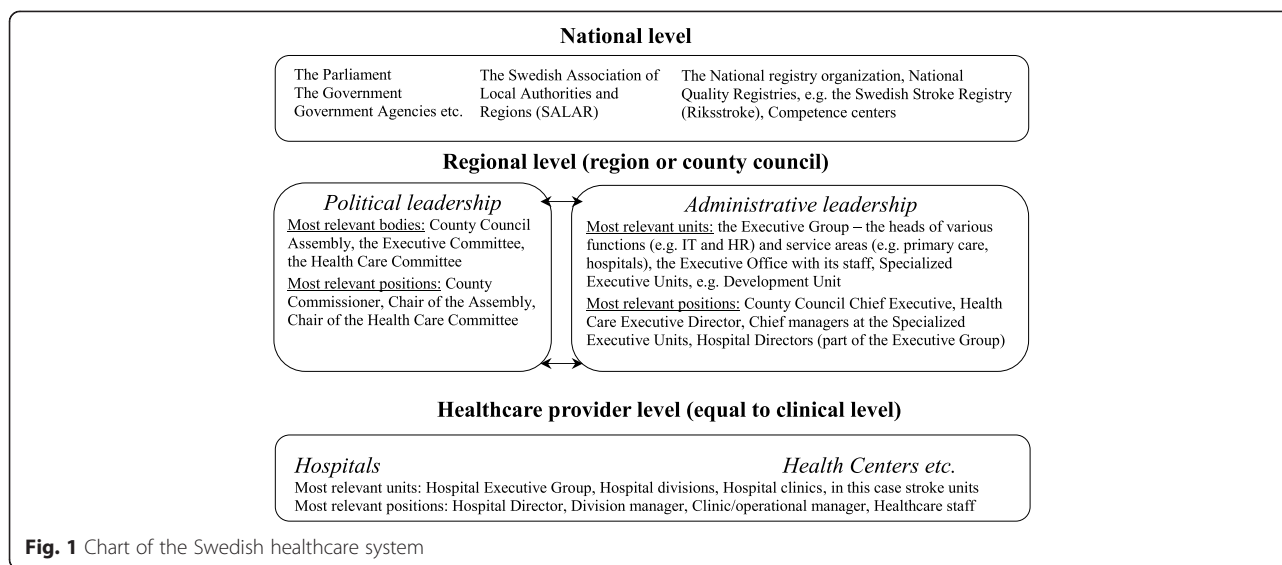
National level

The Parliament
The Government
Government Agencies etc.

The Swedish Association of Local Authorities and Regions (SALAR)

The National registry organization, National Quality Registries, e.g. the Swedish Stroke Registry (Riksstroke), Competence centers

Regional level (region or county council)

Political leadership
Most relevant bodies: County Council Assembly, the Executive Committee, the Health Care Committee
Most relevant positions: County Commissioner, Chair of the Assembly, Chair of the Health Care Committee

Administrative leadership
Most relevant units: the Executive Group – the heads of various functions (e.g. IT and HR) and service areas (e.g. primary care, hospitals), the Executive Office with its staff, Specialized Executive Units, e.g. Development Unit
Most relevant positions: County Council Chief Executive, Health Care Executive Director, Chief managers at the Specialized Executive Units, Hospital Directors (part of the Executive Group)

Healthcare provider level (equal to clinical level)

Hospitals
Health Centers etc.
Most relevant units: Hospital Executive Group, Hospital divisions, Hospital clinics, in this case stroke units
Most relevant positions: Hospital Director, Division manager, Clinic/operational manager, Healthcare staff

Fig. 1 Chart of the Swedish healthcare system